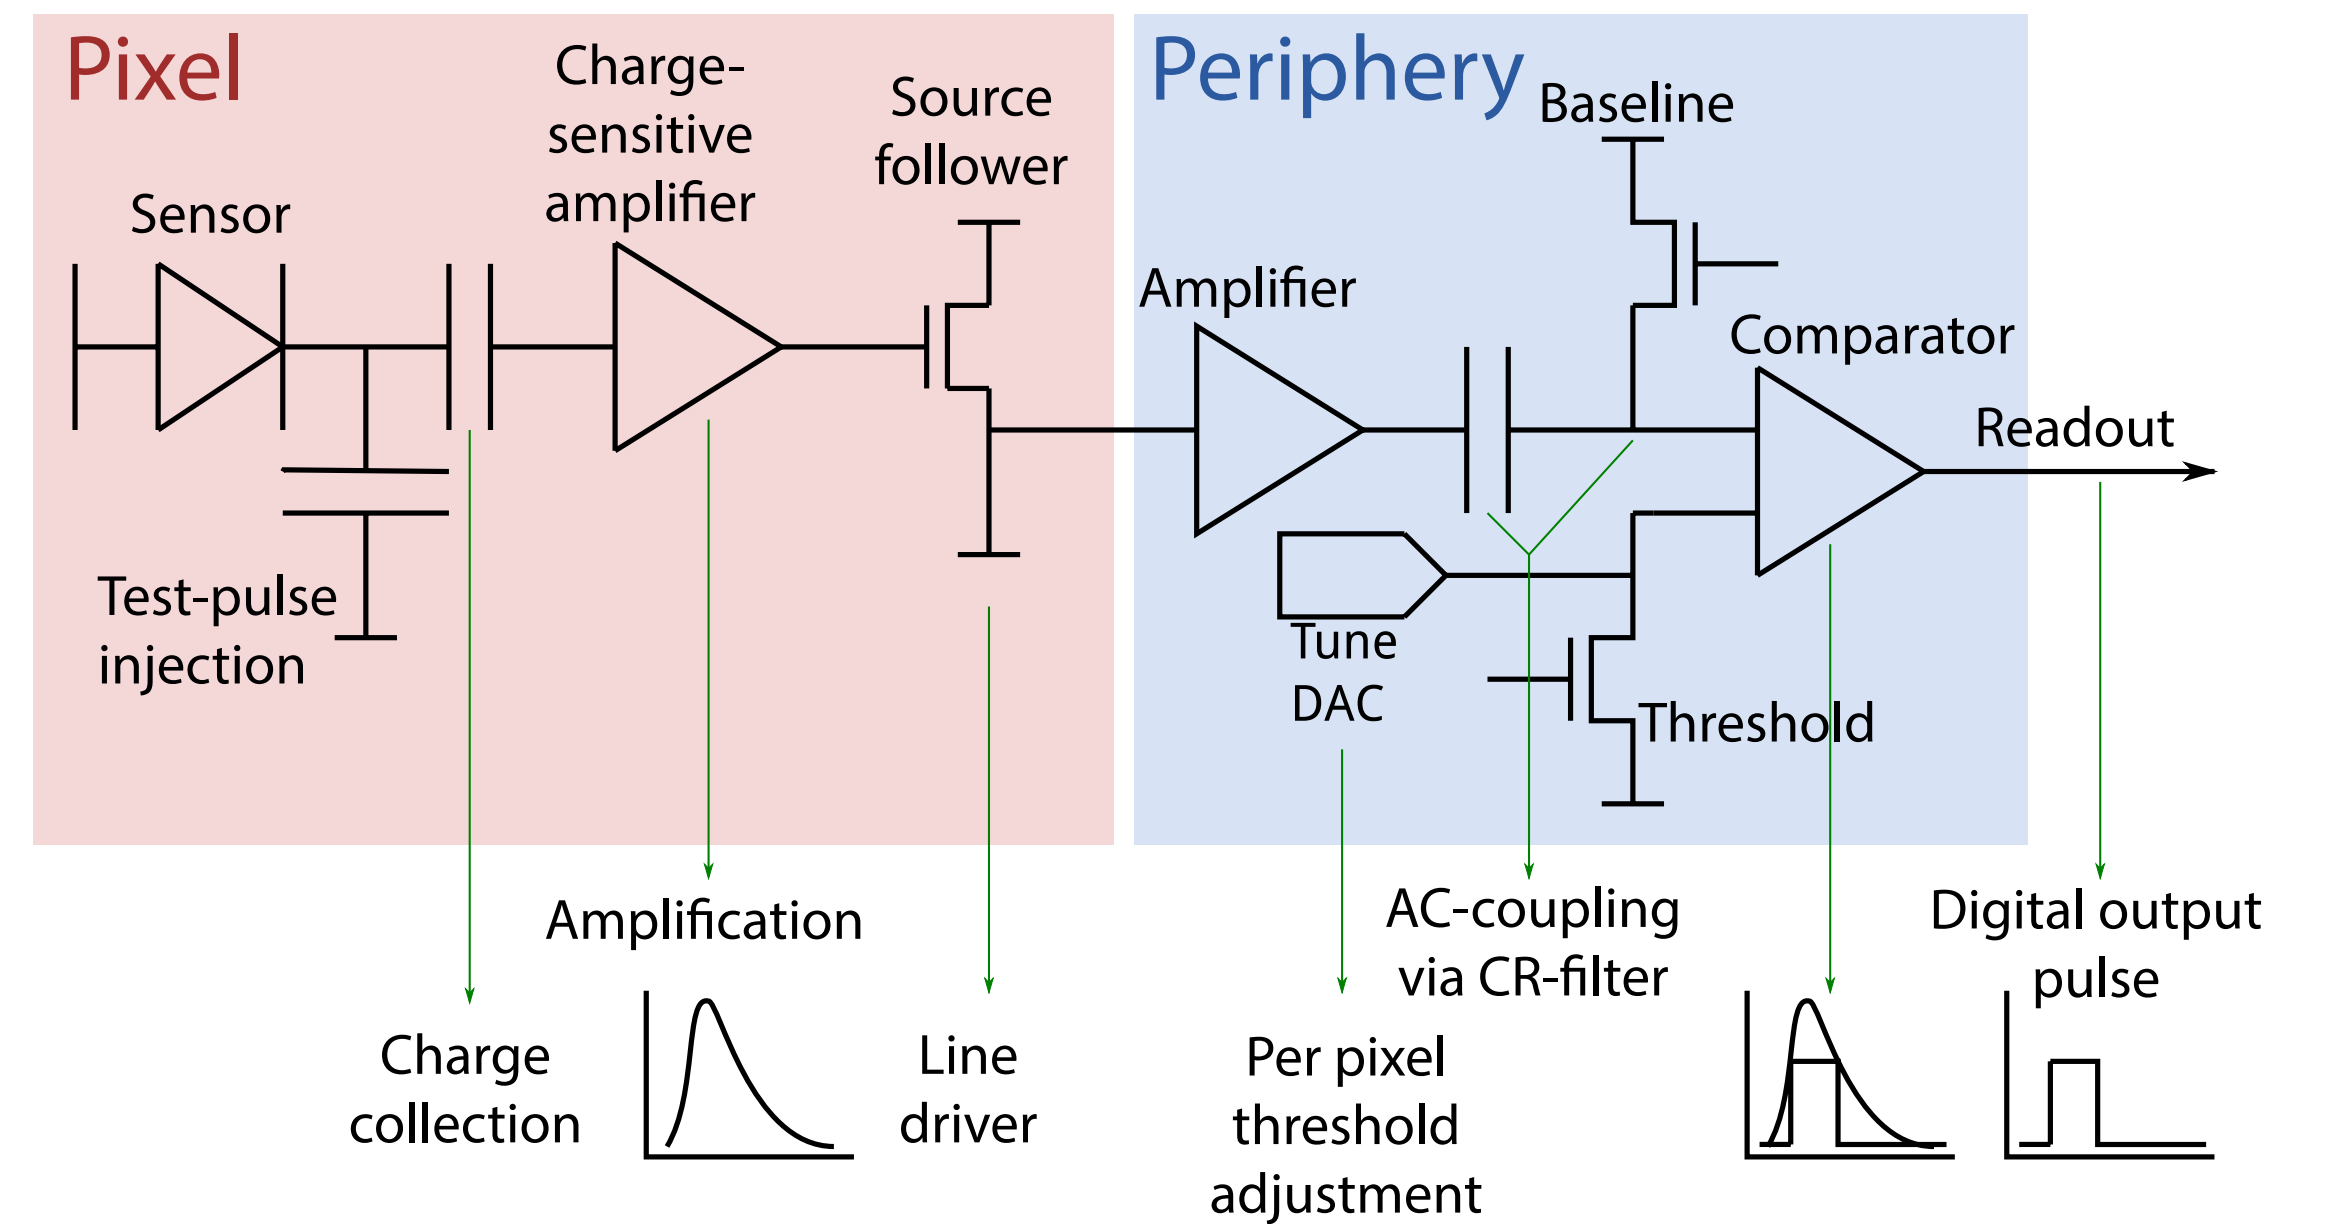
Pixel

Sensor

Charge-sensitive amplifier

Source follower

Test-pulse injection

Periphery

Baseline

Amplifier

Comparator

Readout

Tune DAC

Threshold

Amplification

AC-coupling via CR-filter

Digital output pulse

Charge collection

Line driver

Per pixel threshold adjustment